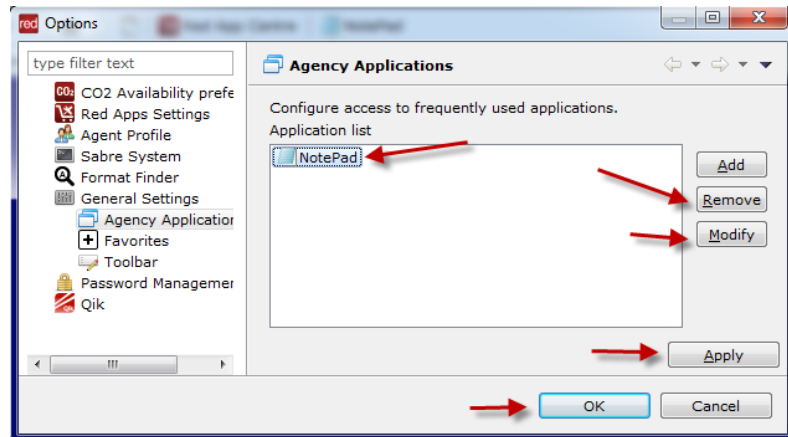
red Options

type filter text

CO2 Availability prefe
Red Apps Settings
Agent Profile
Sabre System
Format Finder
General Settings
Agency Application
Favorites
Toolbar
Password Managemer
Qik

Agency Applications

Configure access to frequently used applications.
Application list

NotePad

Add
Remove
Modify
Apply

OK
Cancel